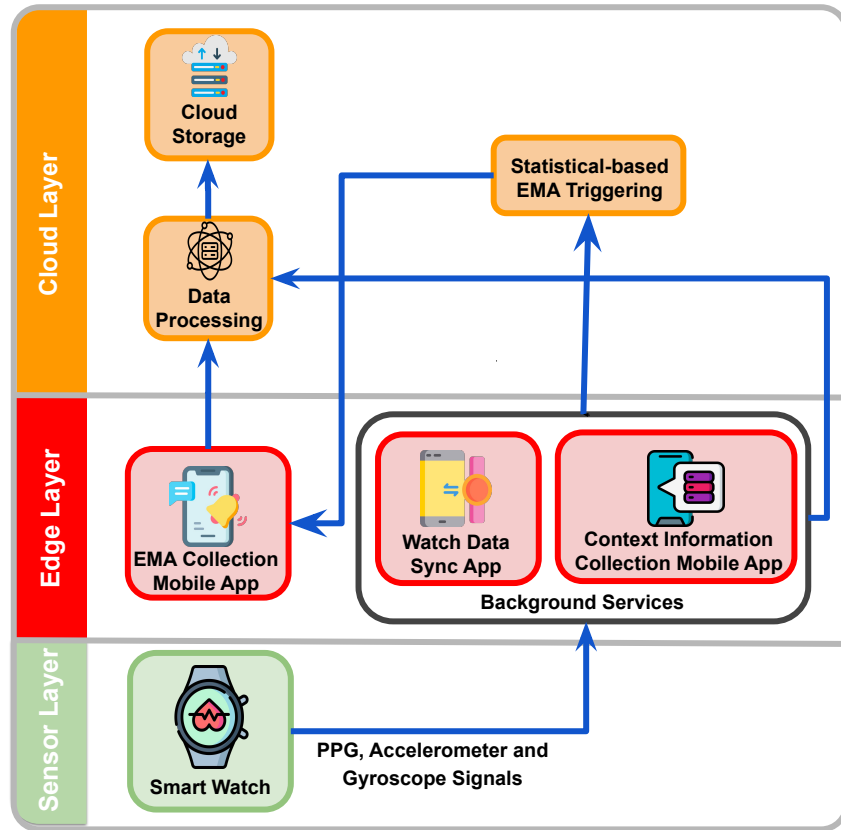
Cloud Layer

Cloud Storage

Statistical-based EMA Triggering

Data Processing

Edge Layer

EMA Collection Mobile App

Watch Data Sync App

Context Information Collection Mobile App

Background Services

Sensor Layer

Smart Watch

PPG, Accelerometer and Gyroscope Signals